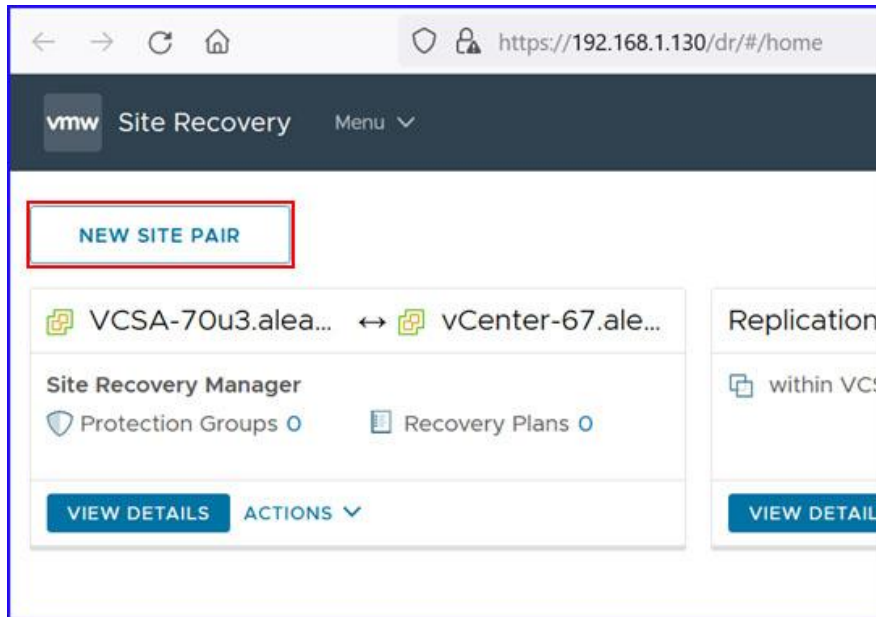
https://192.168.1.130/dr/#/home

vmw Site Recovery Menu

NEW SITE PAIR

VCSA-70u3.alea... ↔ vCenter-67.ale...

Site Recovery Manager

Protection Groups 0

Recovery Plans 0

VIEW DETAILS ACTIONS

Replication

within VC

VIEW DETAIL